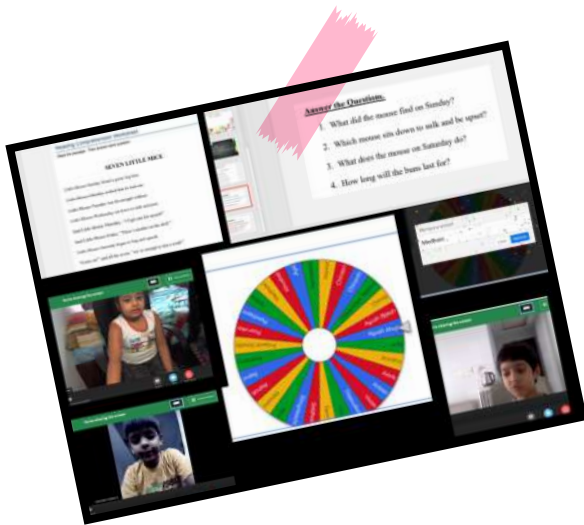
Answer the Questions:
1. What did the mouse find on Sunday?
2. Which mouse sits down to sulk and be upset?
3. What does the mouse on Saturday do?
4. How long will the buns last for?

SEVEN LITTLE MICE

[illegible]